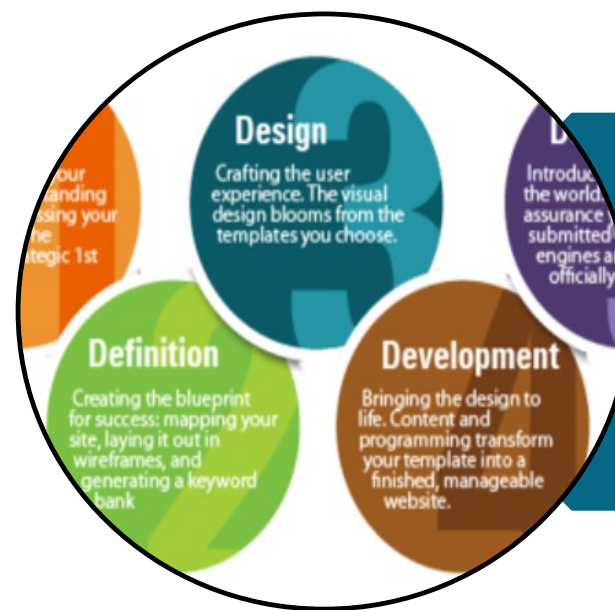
our
tanding
asing your
he
ategic 1st

Design

Crafting the user experience. The visual design blooms from the templates you choose.

D

Introdu
the world.
assurance
submitted
engines a
officially

Definition

Creating the blueprint for success: mapping your site, laying it out in wireframes, and generating a keyword bank

Development

Bringing the design to life. Content and programming transform your template into a finished, manageable website.